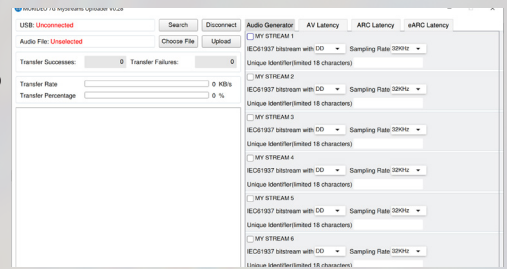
MURIDEO 70 MyStreams Uploader V0.28

USB: Unconnected
Search
Disconnect
Audio File: Unselected
Choose File
Upload
Transfer Successes: 0
Transfer Failures: 0
Transfer Rate
0 KB/s
Transfer Percentage
0 %

Audio Generator
AV Latency
ARC Latency
eARC Latency

MY STREAM 1
IEC61937 bitstream with DD
Sampling Rate 32KHz
Unique Identifier(limited 18 characters)

MY STREAM 2
IEC61937 bitstream with DD
Sampling Rate 32KHz
Unique Identifier(limited 18 characters)

MY STREAM 3
IEC61937 bitstream with DD
Sampling Rate 32KHz
Unique Identifier(limited 18 characters)

MY STREAM 4
IEC61937 bitstream with DD
Sampling Rate 32KHz
Unique Identifier(limited 18 characters)

MY STREAM 5
IEC61937 bitstream with DD
Sampling Rate 32KHz
Unique Identifier(limited 18 characters)

MY STREAM 6
IEC61937 bitstream with DD
Sampling Rate 32KHz
Unique Identifier(limited 18 characters)